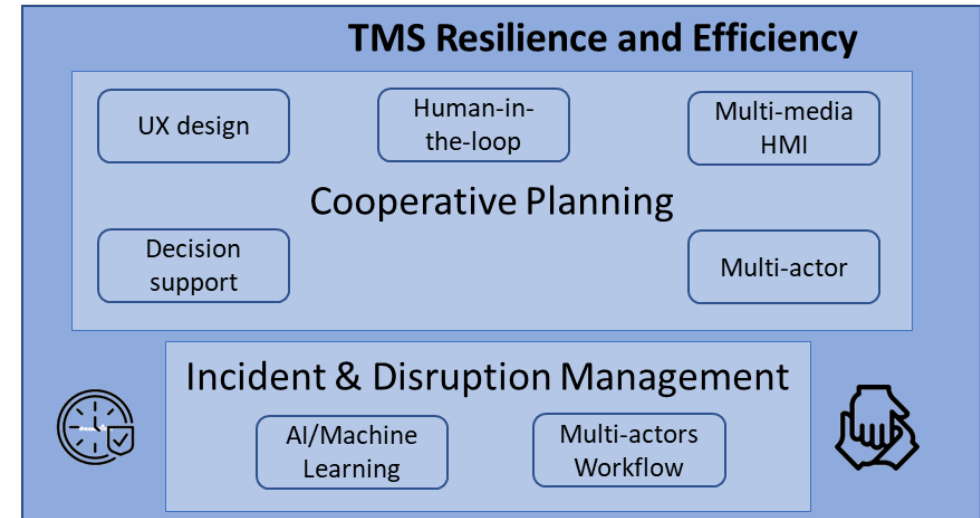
TMS Resilience and Efficiency

UX design

Human-in-the-loop

Multi-media HMI

Cooperative Planning

Decision support

Multi-actor

Incident & Disruption Management

AI/Machine Learning

Multi-actors Workflow